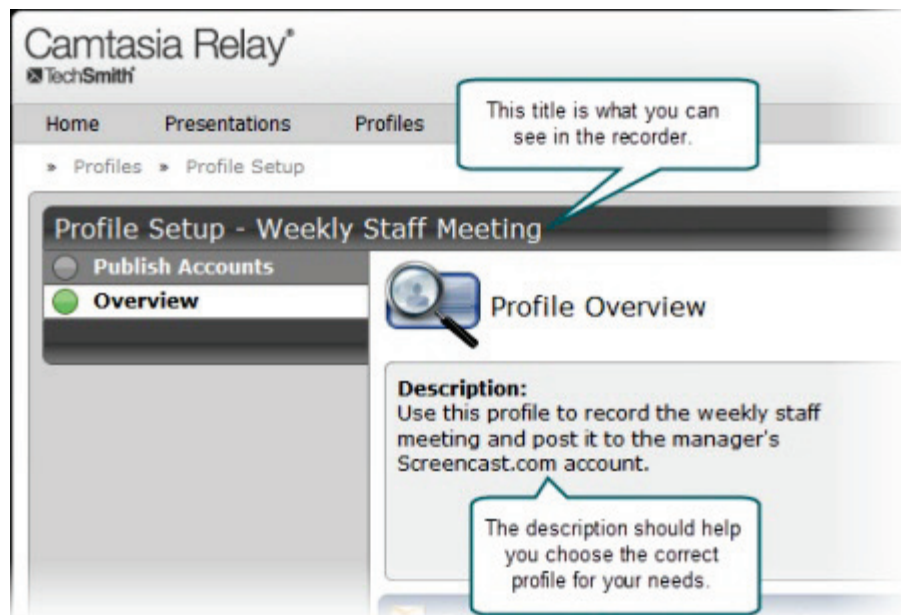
Camtasia Relay®
TechSmith

Home Presentations Profiles

This title is what you can see in the recorder.

» Profiles » Profile Setup

Profile Setup - Weekly Staff Meeting

Publish Accounts

Overview

Profile Overview

Description:
Use this profile to record the weekly staff meeting and post it to the manager's Screencast.com account.

The description should help you choose the correct profile for your needs.